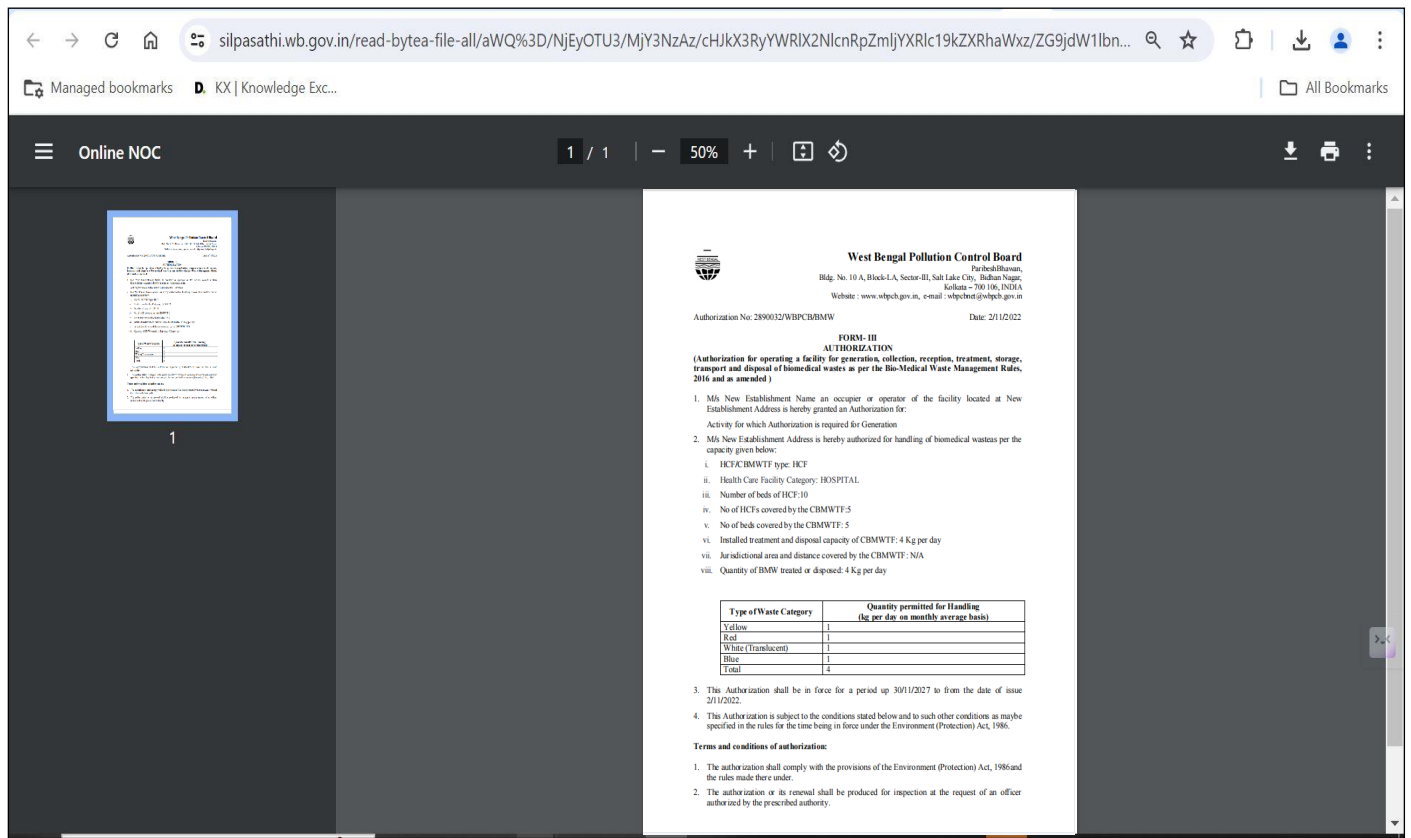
silpasathi.wb.gov.in/read-bytea-file-all/aWQ%3D/NjEyOTU3/MjY3NzAz/cHJkX3RyYWRlX2NlcnRpZmljYXRlc19kZXRhaWxz/ZG9jdW1lbn...

Managed bookmarks D. KX | Knowledge Exc... All Bookmarks

Online NOC 1 / 1 − 50% +

1

West Bengal Pollution Control Board
ParibeshBhawan,
Bldg. No. 10 A, Block-LA, Sector-III, Salt Lake City, Bidhan Nagar,
Kolkata – 700 106, INDIA
Website : www.wbpcb.gov.in, e-mail : wbpcbnet@wbpcb.gov.in

Authorization No: 2890032/WBPCB/BMW Date: 2/11/2022

FORM- III
AUTHORIZATION
(Authorization for operating a facility for generation, collection, reception, treatment, storage, transport and disposal of biomedical wastes as per the Bio-Medical Waste Management Rules, 2016 and as amended )

1. M/s New Establishment Name an occupier or operator of the facility located at New Establishment Address is hereby granted an Authorization for:

Activity for which Authorization is required for Generation

2. M/s New Establishment Address is hereby authorized for handling of biomedical wasteas per the capacity given below:

i. HCF/CBMWTF type: HCF
ii. Health Care Facility Category: HOSPITAL
iii. Number of beds of HCF:10
iv. No of HCFs covered by the CBMWTF:5
v. No of beds covered by the CBMWTF: 5
vi. Installed treatment and disposal capacity of CBMWTF: 4 Kg per day
vii. Jurisdictional area and distance covered by the CBMWTF: N/A
viii. Quantity of BMW treated or disposed: 4 Kg per day

| Type of Waste Category | Quantity permitted for Handling (kg per day on monthly average basis) |
|---|---|
| Yellow | 1 |
| Red | 1 |
| White (Translucent) | 1 |
| Blue | 1 |
| Total | 4 |

3. This Authorization shall be in force for a period up 30/11/2027 to from the date of issue 2/11/2022.

4. This Authorization is subject to the conditions stated below and to such other conditions as maybe specified in the rules for the time being in force under the Environment (Protection) Act, 1986.

Terms and conditions of authorization:

1. The authorization shall comply with the provisions of the Environment (Protection) Act, 1986and the rules made there under.

2. The authorization or its renewal shall be produced for inspection at the request of an officer authorized by the prescribed authority.